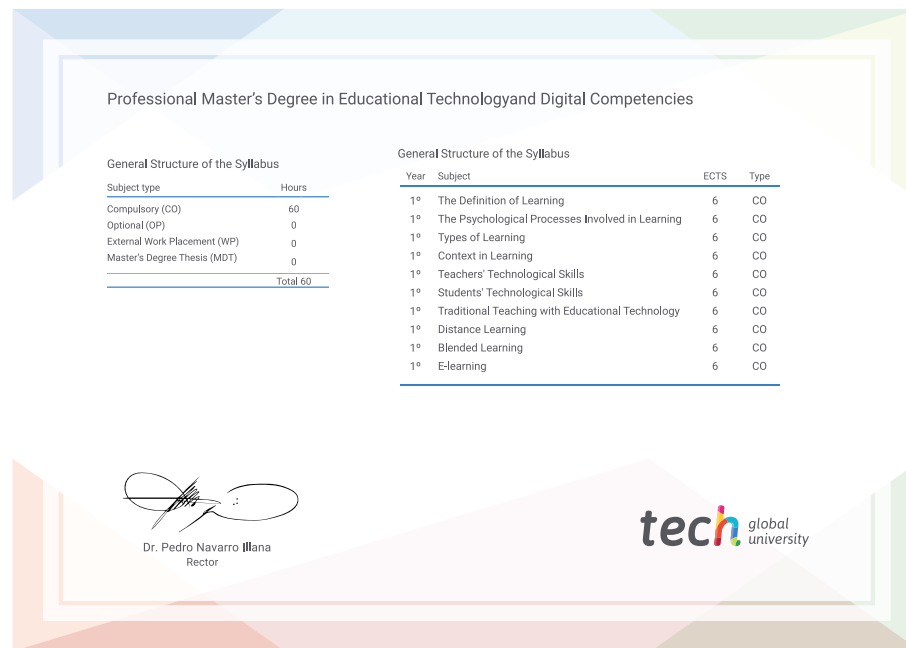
Professional Master’s Degree in Educational Technologyand Digital Competencies

General Structure of the Syllabus

| Subject type | Hours |
|---|---|
| Compulsory (CO) | 60 |
| Optional (OP) | 0 |
| External Work Placement (WP) | 0 |
| Master’s Degree Thesis (MDT) | 0 |
| | Total 60 |

General Structure of the Syllabus

| Year | Subject | ECTS | Type |
|---|---|---|---|
| 1º | The Definition of Learning | 6 | CO |
| 1º | The Psychological Processes Involved in Learning | 6 | CO |
| 1º | Types of Learning | 6 | CO |
| 1º | Context in Learning | 6 | CO |
| 1º | Teachers' Technological Skills | 6 | CO |
| 1º | Students' Technological Skills | 6 | CO |
| 1º | Traditional Teaching with Educational Technology | 6 | CO |
| 1º | Distance Learning | 6 | CO |
| 1º | Blended Learning | 6 | CO |
| 1º | E-learning | 6 | CO |

Dr. Pedro Navarro Illana
Rector

tech global university